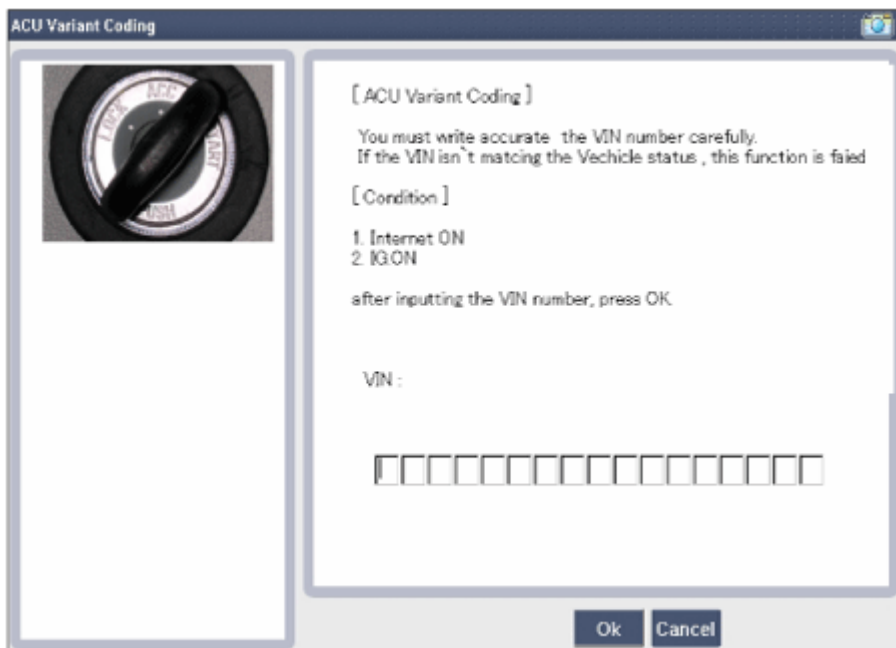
ACU Variant Coding

LOCK ACC START ON

[ ACU Variant Coding ]

You must write accurate the VIN number carefully.
If the VIN isn`t matcing the Vechicle status , this function is faied

[ Condition ]

1. Internet ON
2. IG.ON

after inputting the VIN number, press OK.

VIN :

Ok Cancel